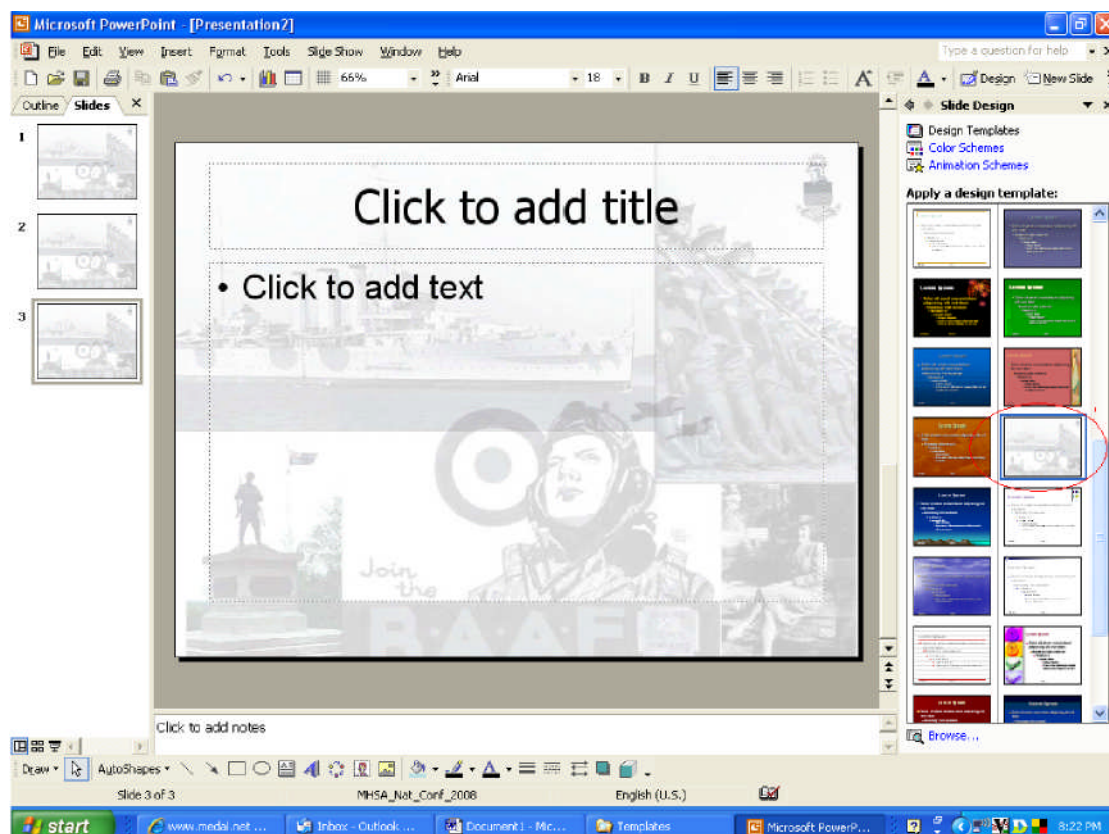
Microsoft PowerPoint - [Presentation2]

File Edit View Insert Format Tools Slide Show Window Help

Type a question for help

66%

Arial

18

B I U

A

Design

New Slide

Outline Slides

1

2

3

Click to add title

• Click to add text

Join the

RAAF

Click to add notes

Slide Design

Design Templates

Color Schemes

Animation Schemes

Apply a design template:

Browse...

Draw

AutoShapes

Slide 3 of 3

MHSA_Nat_Conf_2008

English (U.S.)

start

www.medal.net ...

Inbox - Outlook ...

Document1 - Mic...

Templates

Microsoft PowerP...

8:22 PM